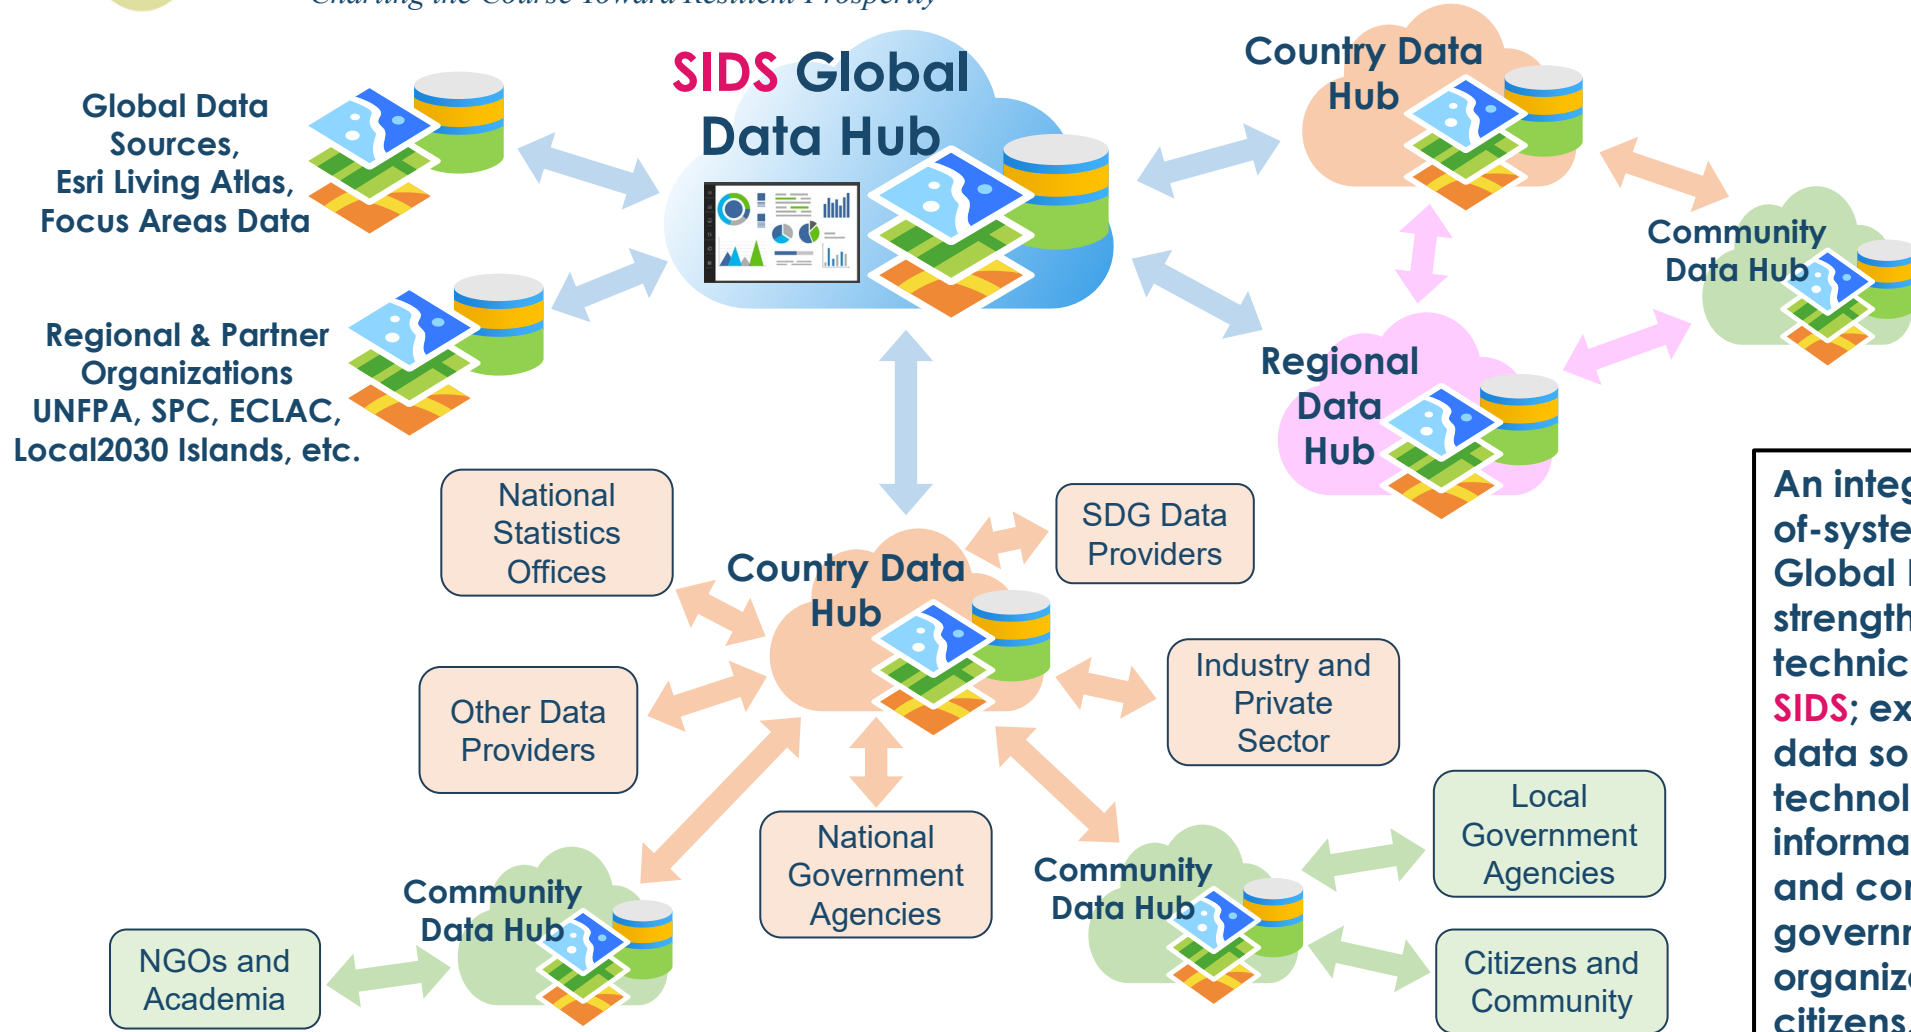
Charting the Course Toward Resilient Prosperity

SIDS Global Data Hub

Global Data Sources, Esri Living Atlas, Focus Areas Data

Regional & Partner Organizations UNFPA, SPC, ECLAC, Local2030 Islands, etc.

Country Data Hub

Community Data Hub

Regional Data Hub

National Statistics Offices

SDG Data Providers

Country Data Hub

Other Data Providers

Industry and Private Sector

National Government Agencies

Local Government Agencies

Community Data Hub

Community Data Hub

NGOs and Academia

Citizens and Community

An integ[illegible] of-syste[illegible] Global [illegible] strength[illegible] technic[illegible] SIDS; ex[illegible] data so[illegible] technol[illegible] informa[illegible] and co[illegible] governm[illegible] organiz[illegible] citizens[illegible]